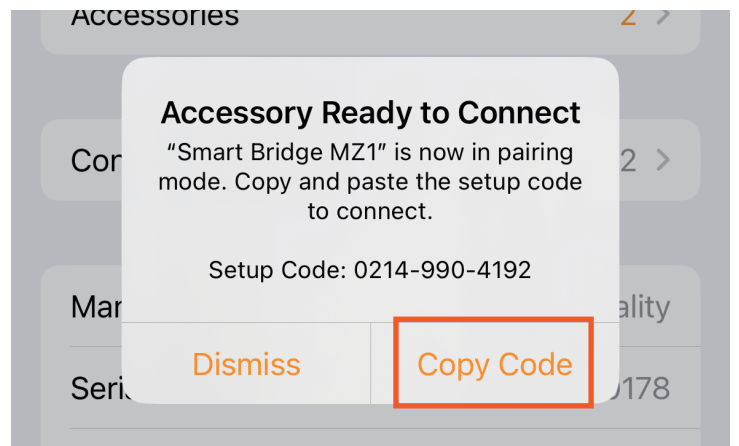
Accessories 2 >

Con 2 >

Mar ality

Seri 0178

Accessory Ready to Connect

"Smart Bridge MZ1" is now in pairing mode. Copy and paste the setup code to connect.

Setup Code: 0214-990-4192

Dismiss

Copy Code